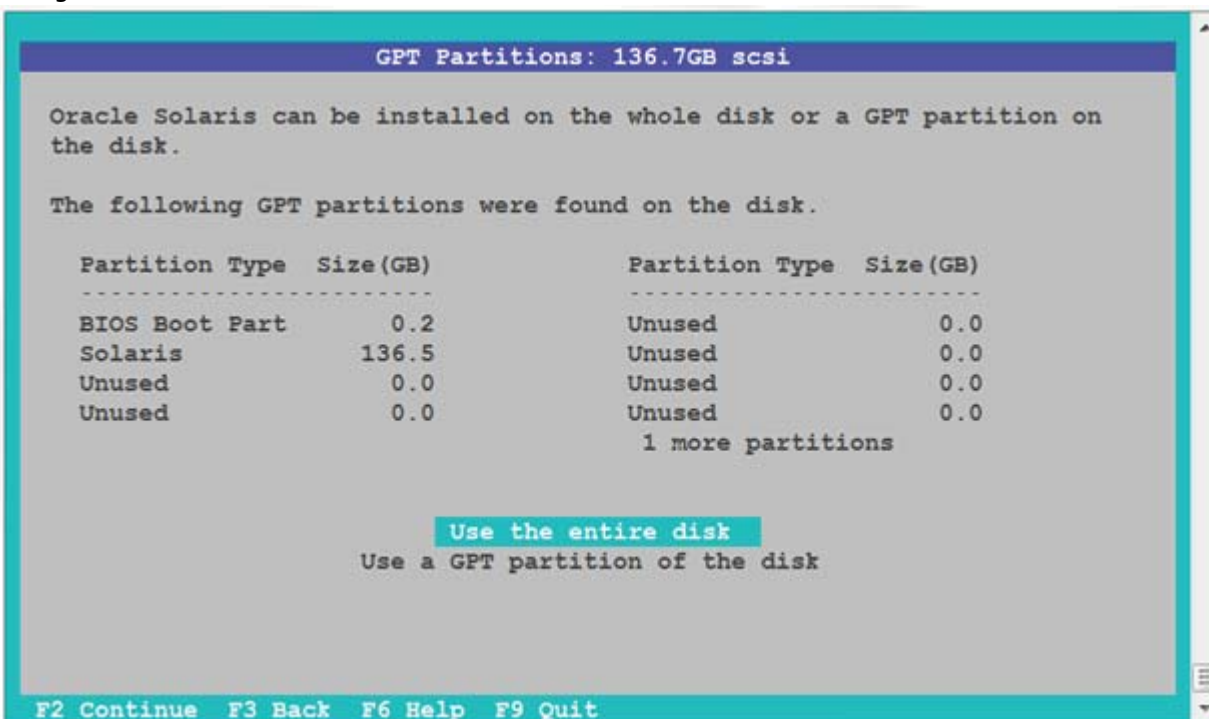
GPT Partitions: 136.7GB scsi

Oracle Solaris can be installed on the whole disk or a GPT partition on the disk.

The following GPT partitions were found on the disk.

| Partition Type | Size(GB) |
|---|---|
| BIOS Boot Part | 0.2 |
| Solaris | 136.5 |
| Unused | 0.0 |
| Unused | 0.0 |

| Partition Type | Size(GB) |
|---|---|
| Unused | 0.0 |
| Unused | 0.0 |
| Unused | 0.0 |
| Unused | 0.0 |

1 more partitions

Use the entire disk
Use a GPT partition of the disk

F2 Continue F3 Back F6 Help F9 Quit